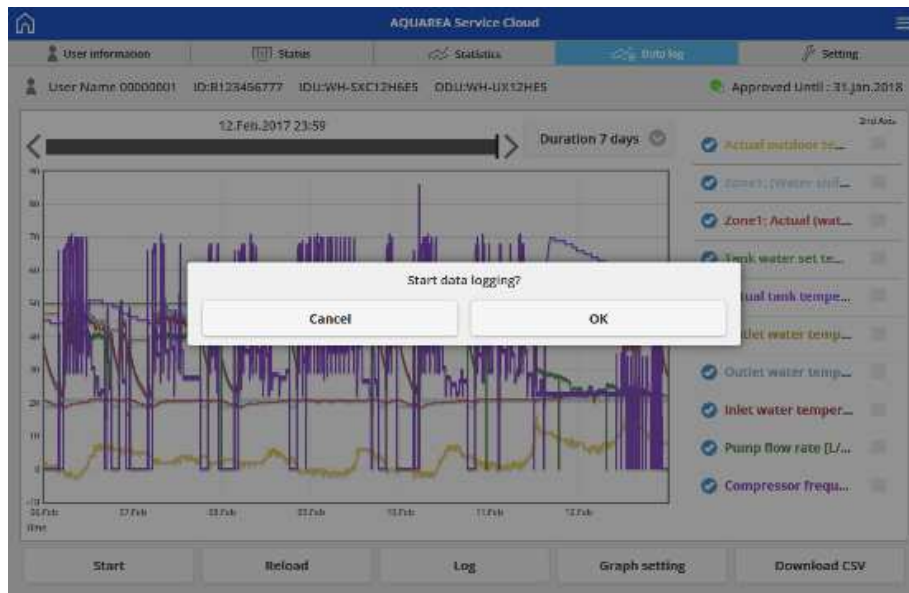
AQUAREA Service Cloud

User information | Status | Statistics | Data log | Setting

User Name 00000001 ID:R123456777 IDU:WH-SXC12H6E5 ODU:WH-UX12HE5

Approved Until : 31.Jan.2018

12.Feb.2017 23:59

Duration 7 days

2nd Axis

Actual outdoor te...

Zone1: Water set...

Zone1: Actual (wat...

Tank water set te...

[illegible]ual tank tempe...

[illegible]tlet water temp...

Outlet water temp...

Inlet water temper...

Pump flow rate [L/...

Compressor frequ...

80
70
60
50
40
30
20
10
0
-10

06.Feb 07.Feb 08.Feb 09.Feb 10.Feb 11.Feb 12.Feb
time

Start data logging?

Cancel

OK

Start

Reload

Log

Graph setting

Download CSV